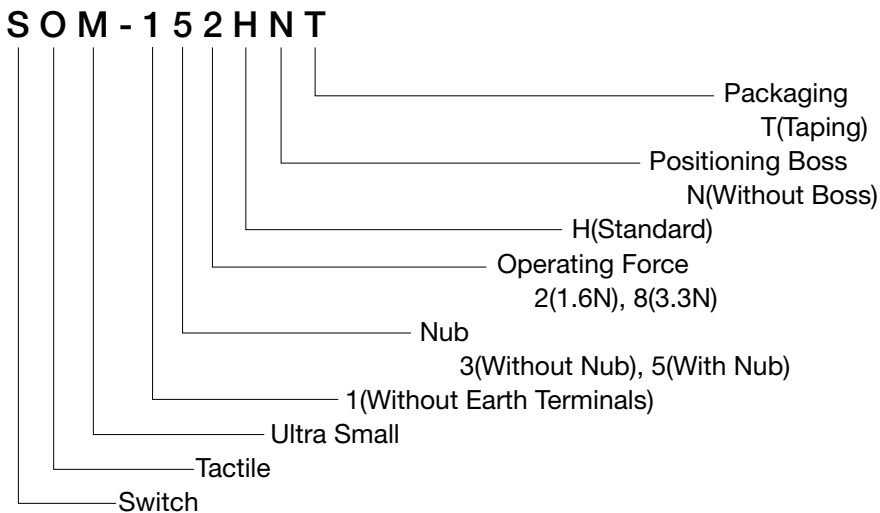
S O M - 1 5 2 H N T

Packaging
T(Taping)

Positioning Boss
N(Without Boss)

H(Standard)

Operating Force
2(1.6N), 8(3.3N)

Nub
3(Without Nub), 5(With Nub)

1(Without Earth Terminals)

Ultra Small

Tactile

Switch